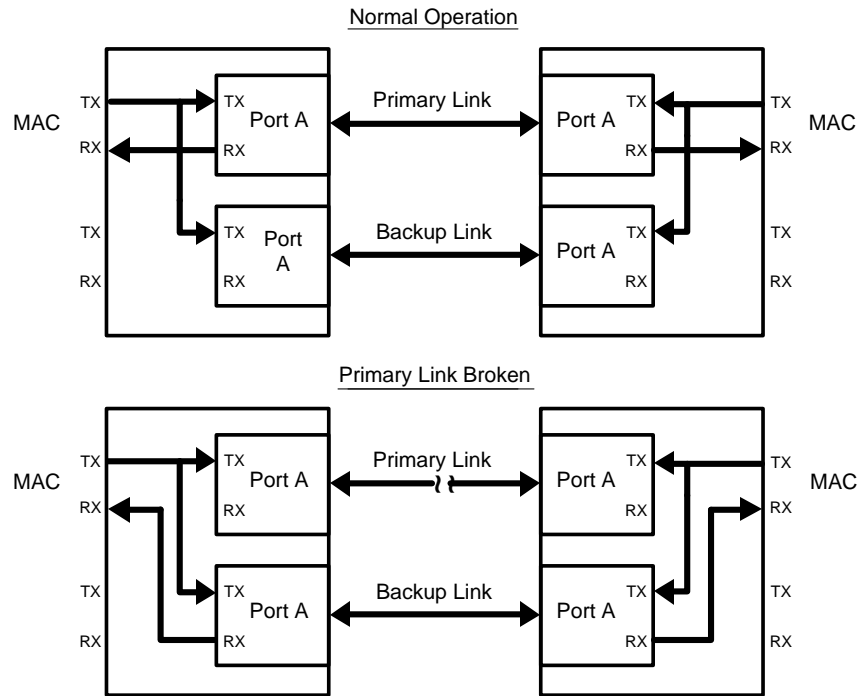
Normal Operation

MAC
TX
RX
TX
RX

TX
RX
Port A

TX
RX
Port A

Primary Link

Backup Link

TX
RX
Port A

TX
RX
Port A

TX
RX
TX
RX
MAC

Primary Link Broken

MAC
TX
RX
TX
RX

TX
RX
Port A

TX
RX
Port A

Primary Link

Backup Link

TX
RX
Port A

TX
RX
Port A

TX
RX
TX
RX
MAC